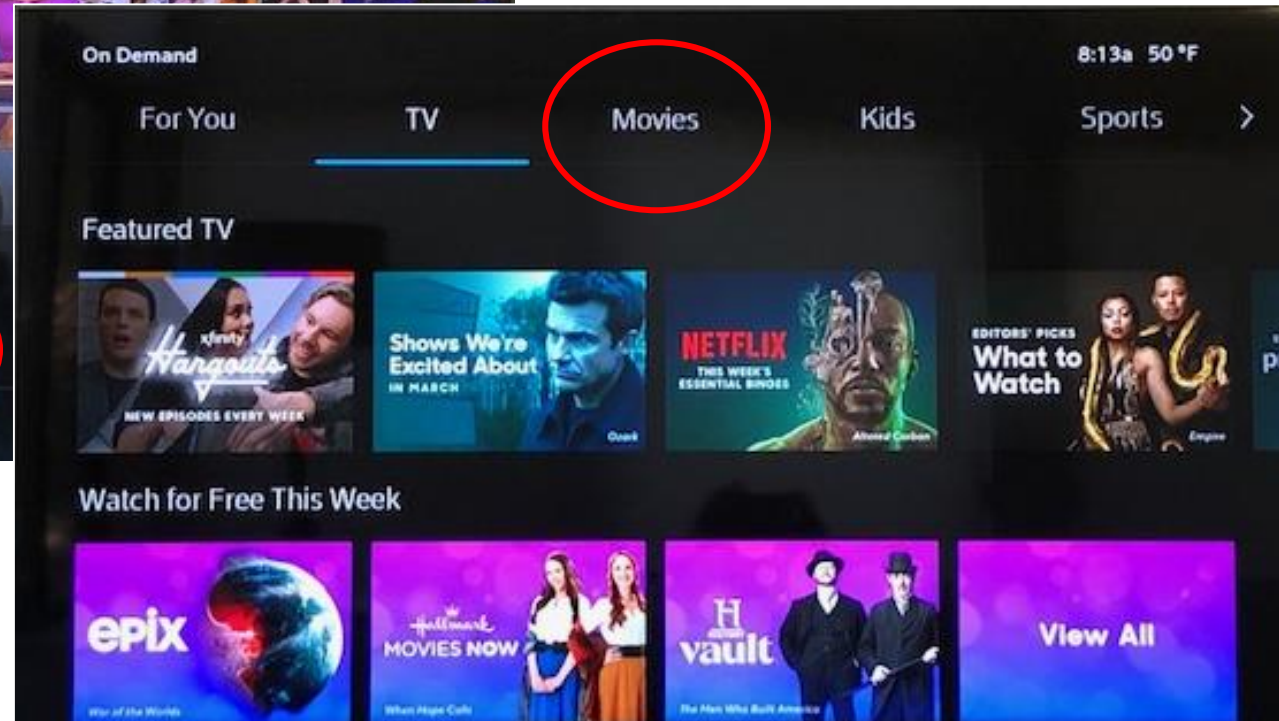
On Demand

8:13a 50 °F

For You TV Movies Kids Sports >

Featured TV

xfinity Hangouts NEW EPISODES EVERY WEEK

Shows We're Excited About IN MARCH

Ozark

NETFLIX THIS WEEK'S ESSENTIAL BINGES

Altered Carbon

EDITORS' PICKS What to Watch

Empire

P

Watch for Free This Week

epix

War of the Worlds

Hallmark MOVIES NOW

When Hope Calls

H vault

The Men Who Built America

View All